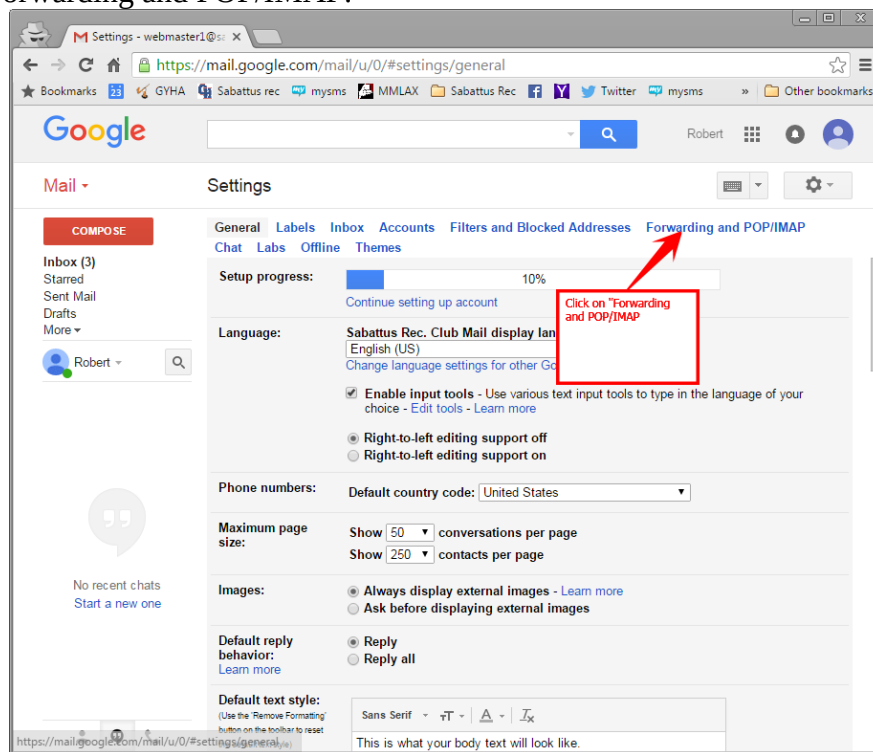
orwarding and POP/IMAP.

Settings - webmaster1@sa ×

https://mail.google.com/mail/u/0/#settings/general

Bookmarks 23 GYHA Sabattus rec mysms MMLAX Sabattus Rec Twitter mysms » Other bookmarks

Google

Robert

Mail ▾

Settings

COMPOSE

Inbox (3)
Starred
Sent Mail
Drafts
More ▾

Robert ▾

No recent chats
Start a new one

General Labels Inbox Accounts Filters and Blocked Addresses Forwarding and POP/IMAP
Chat Labs Offline Themes

Setup progress: 10%
Continue setting up account

Click on "Forwarding and POP/IMAP

Language: Sabattus Rec. Club Mail display lan
English (US)
Change language settings for other Go

Enable input tools - Use various text input tools to type in the language of your choice - Edit tools - Learn more

Right-to-left editing support off
Right-to-left editing support on

Phone numbers: Default country code: United States

Maximum page size: Show 50 conversations per page
Show 250 contacts per page

Images: Always display external images - Learn more
Ask before displaying external images

Default reply behavior: Reply
Reply all
Learn more

Default text style:
(Use the 'Remove Formatting' button on the toolbar to reset

Sans Serif

This is what your body text will look like.

https://mail.google.com/mail/u/0/#settings/general